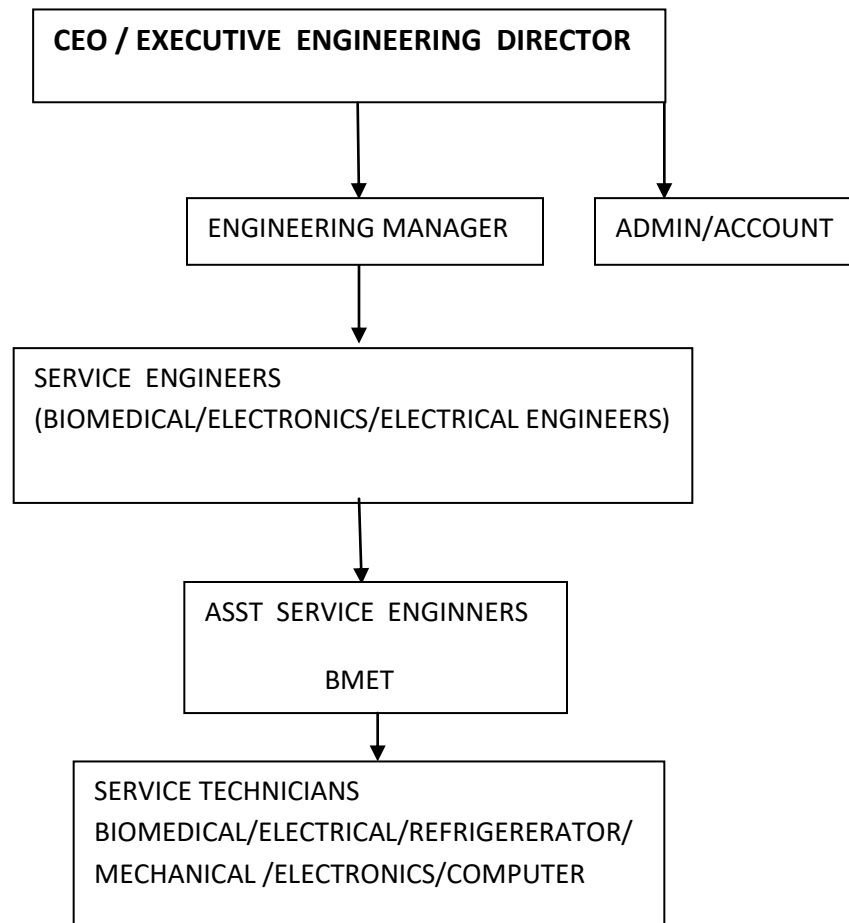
CEO / EXECUTIVE ENGINEERING DIRECTOR

ENGINEERING MANAGER

ADMIN/ACCOUNT

SERVICE ENGINEERS
(BIOMEDICAL/ELECTRONICS/ELECTRICAL ENGINEERS)

ASST SERVICE ENGINNERS

BMET

SERVICE TECHNICIANS
BIOMEDICAL/ELECTRICAL/REFRIGERERATOR/
MECHANICAL /ELECTRONICS/COMPUTER